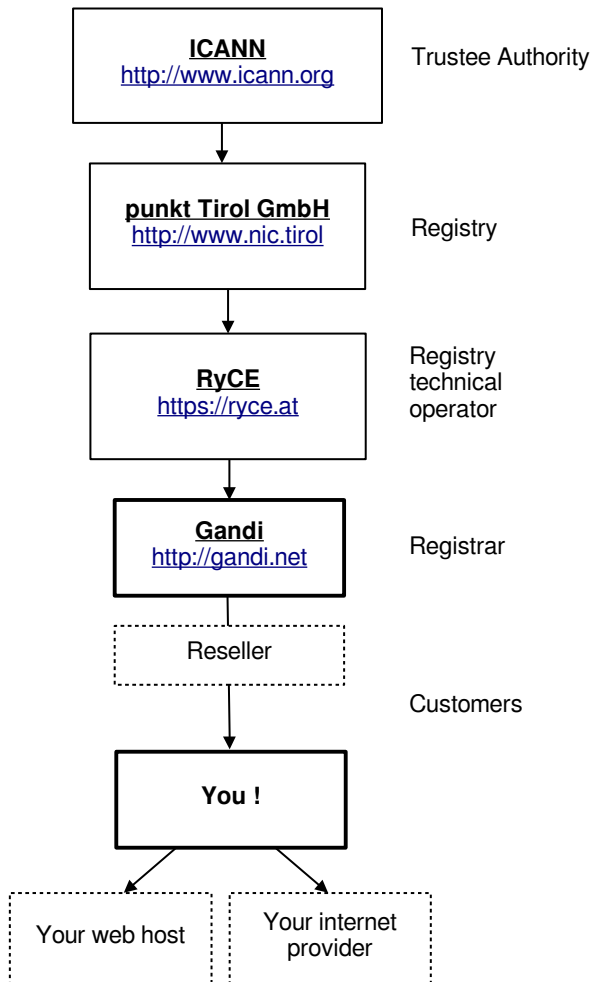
ICANN
http://www.icann.org

Trustee Authority

punkt Tirol GmbH
http://www.nic.tirol

Registry

RyCE
https://ryce.at

Registry technical operator

Gandi
http://gandi.net

Registrar

Reseller

Customers

You !

Your web host

Your internet provider